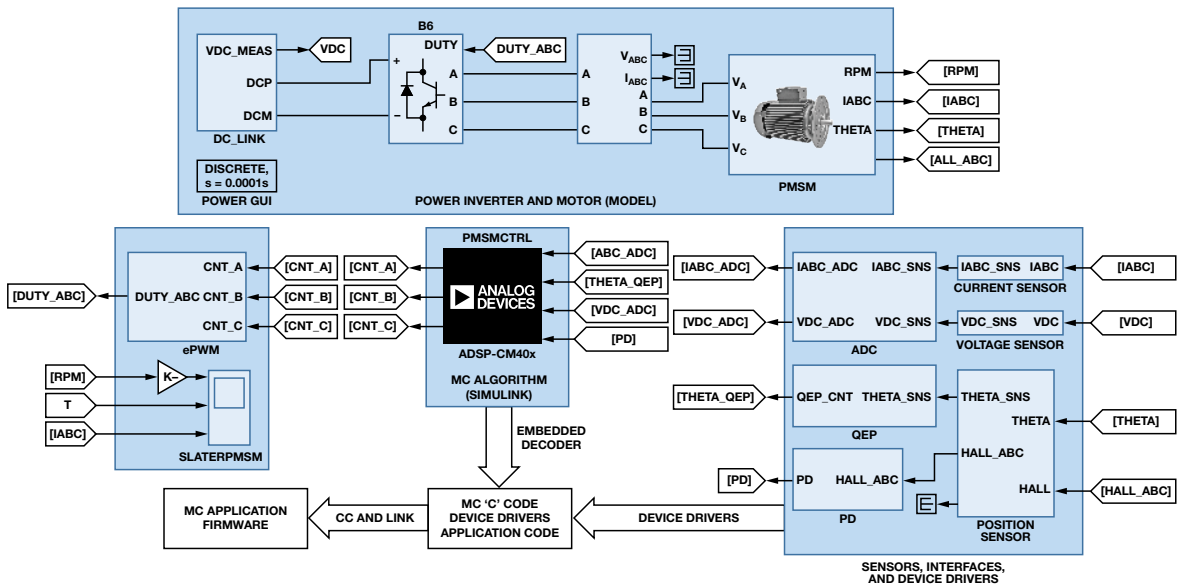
B6
VDC_MEAS
VDC
DUTY
DUTY_ABC
$V_{ABC}$
$I_{ABC}$
+
DCP
A
A
A
$V_A$
RPM
[RPM]
B
B
B
$V_B$
IABC
[IABC]
DCM
−
C
C
C
THETA
[THETA]
$V_C$
[ALL_ABC]
DC_LINK
DISCRETE, s = 0.0001s
POWER GUI
POWER INVERTER AND MOTOR (MODEL)
PMSM

PMSMCTRL
[ABC_ADC]
CNT_A
[CNT_A]
[CNT_A]
[THETA_QEP]
[IABC_ADC]
IABC_ADC
IABC_SNS
IABC_SNS
IABC
[IABC]
[DUTY_ABC]
DUTY_ABC CNT_B
[CNT_B]
[CNT_B]
ANALOG DEVICES
CURRENT SENSOR
[VDC_ADC]
CNT_C
[CNT_C]
[CNT_C]
[VDC_ADC]
VDC_ADC
VDC_SNS
VDC_SNS
VDC
[VDC]
[PD]
ePWM
ADSP-CM40x
ADC
VOLTAGE SENSOR
[RPM]
K-
MC ALGORITHM (SIMULINK)
[THETA_QEP]
QEP_CNT
THETA_SNS
THETA_SNS
T
THETA
[THETA]
[IABC]
EMBEDDED DECODER
QEP
SLATERPMSM
HALL_ABC
[PD]
PD
HALL_ABC
HALL
[HALL_ABC]
MC APPLICATION FIRMWARE
CC AND LINK
MC 'C' CODE DEVICE DRIVERS APPLICATION CODE
DEVICE DRIVERS
PD
POSITION SENSOR
SENSORS, INTERFACES, AND DEVICE DRIVERS